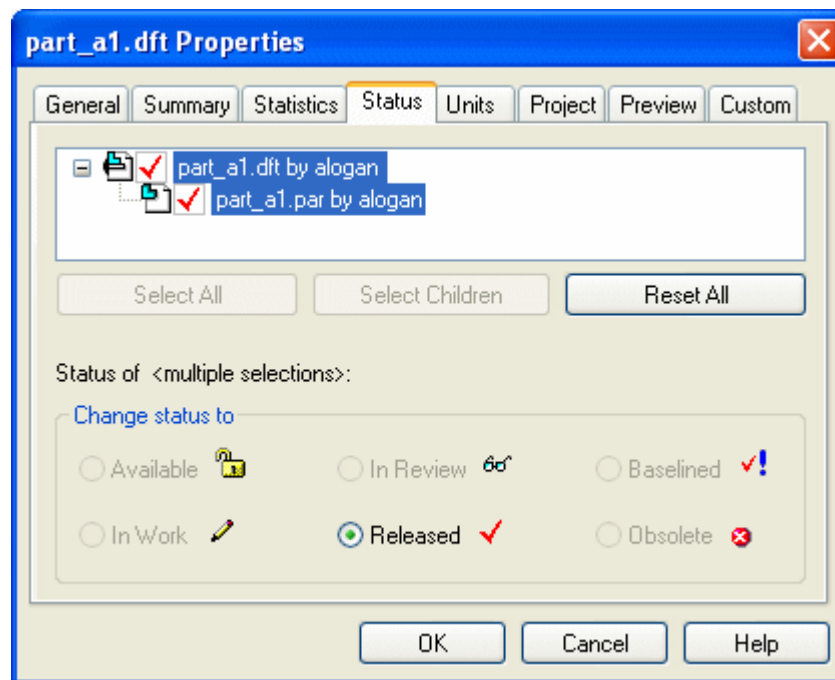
part_a1.dft Properties

General | Summary | Statistics | Status | Units | Project | Preview | Custom

part_a1.dft by alogan
part_a1.par by alogan

Select All | Select Children | Reset All

Status of <multiple selections>:

Change status to

Available
In Review
Baselined
In Work
Released
Obsolete

OK | Cancel | Help